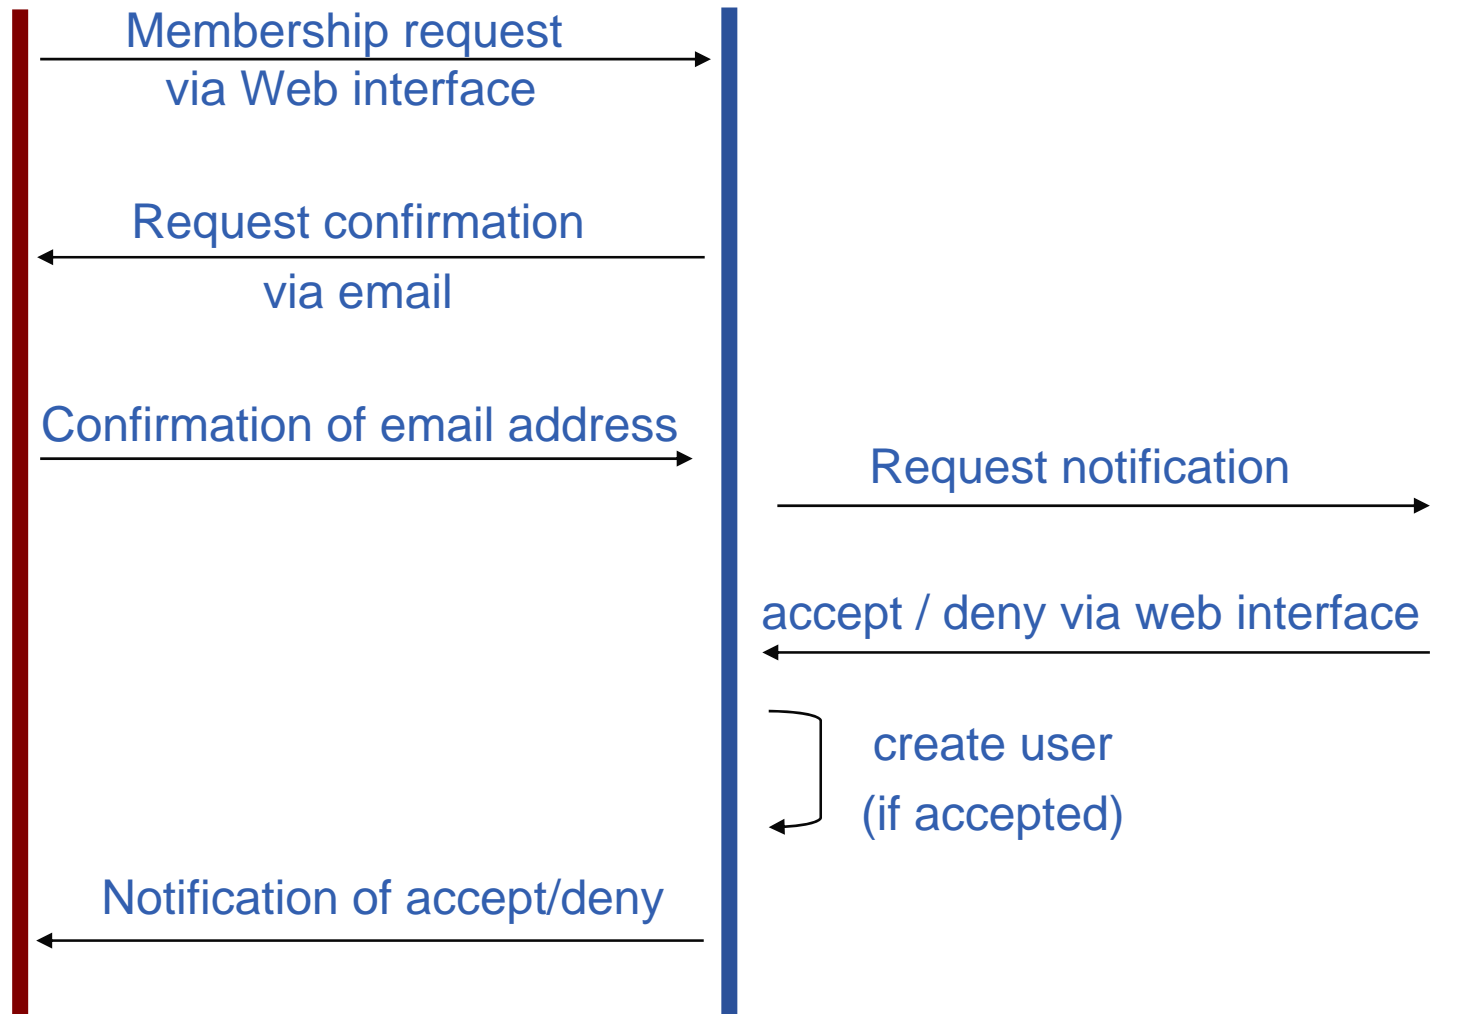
Membership request
via Web interface

Request confirmation
via email

Confirmation of email address

Request notification

accept / deny via web interface

create user
(if accepted)

Notification of accept/deny